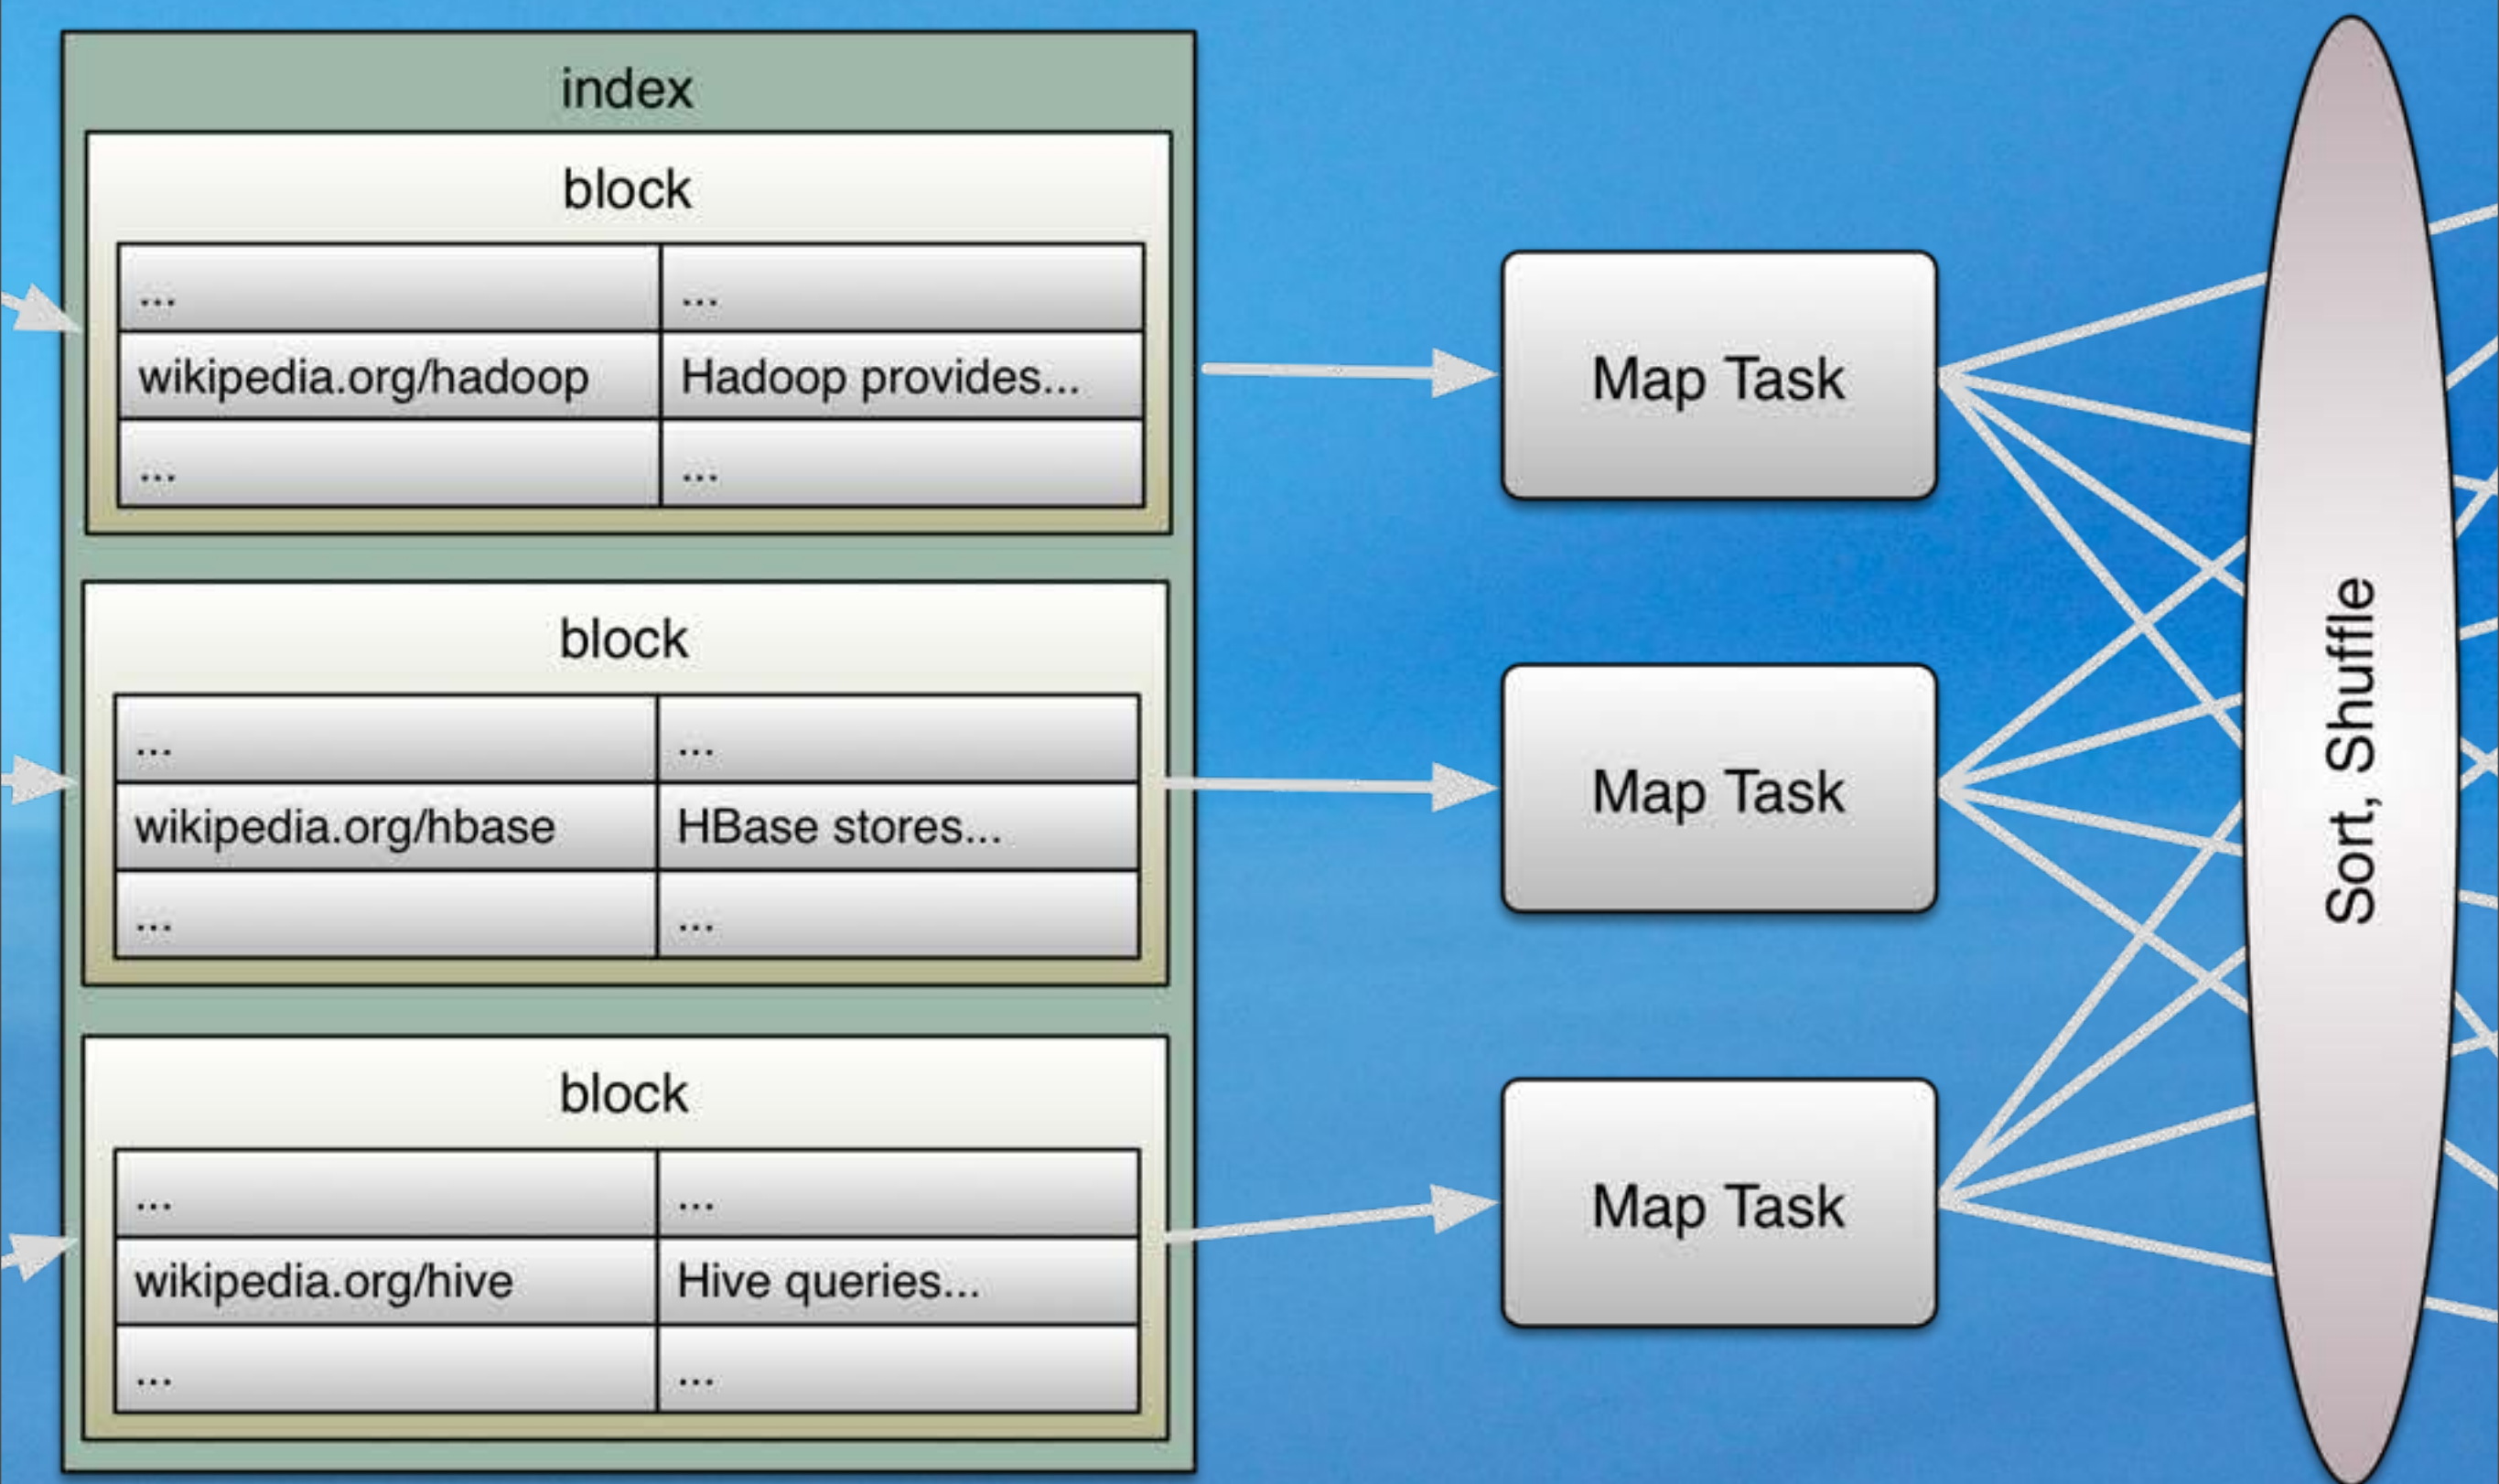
index

block

| ... | ... |
|---|---|
| wikipedia.org/hadoop | Hadoop provides... |
| ... | ... |

block

| ... | ... |
|---|---|
| wikipedia.org/hbase | HBase stores... |
| ... | ... |

block

| ... | ... |
|---|---|
| wikipedia.org/hive | Hive queries... |
| ... | ... |

Map Task

Map Task

Map Task

Sort, Shuffle